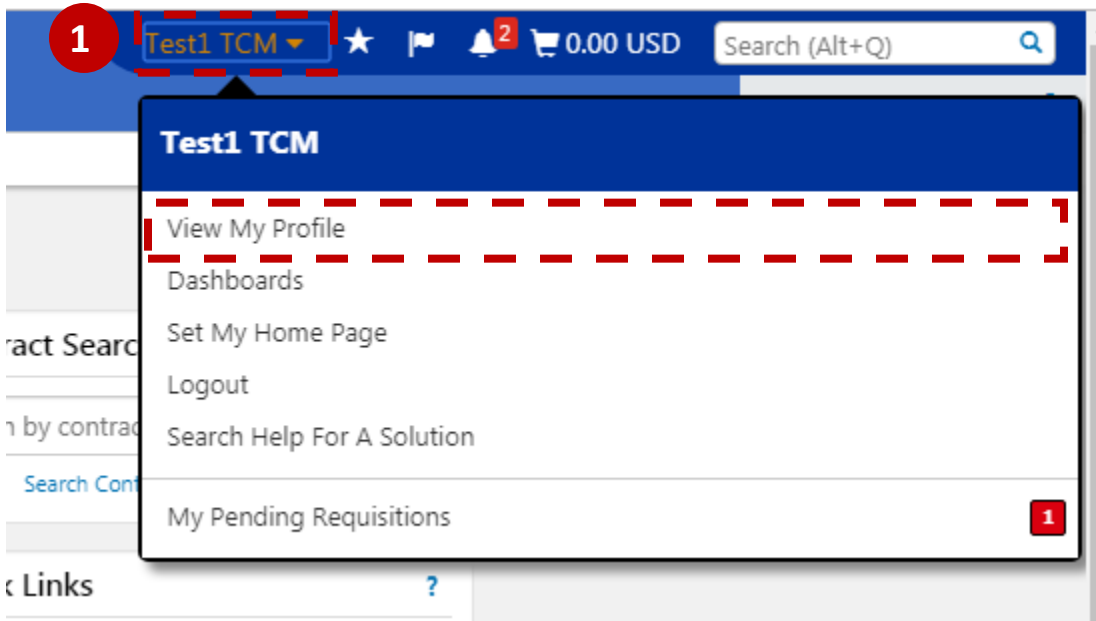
1

Test1 TCM

2

0.00 USD

Search (Alt+Q)

Test1 TCM

View My Profile

Dashboards

Set My Home Page

Logout

Search Help For A Solution

My Pending Requisitions

1

ract Searc

by contrac

Search Cont

Links

?